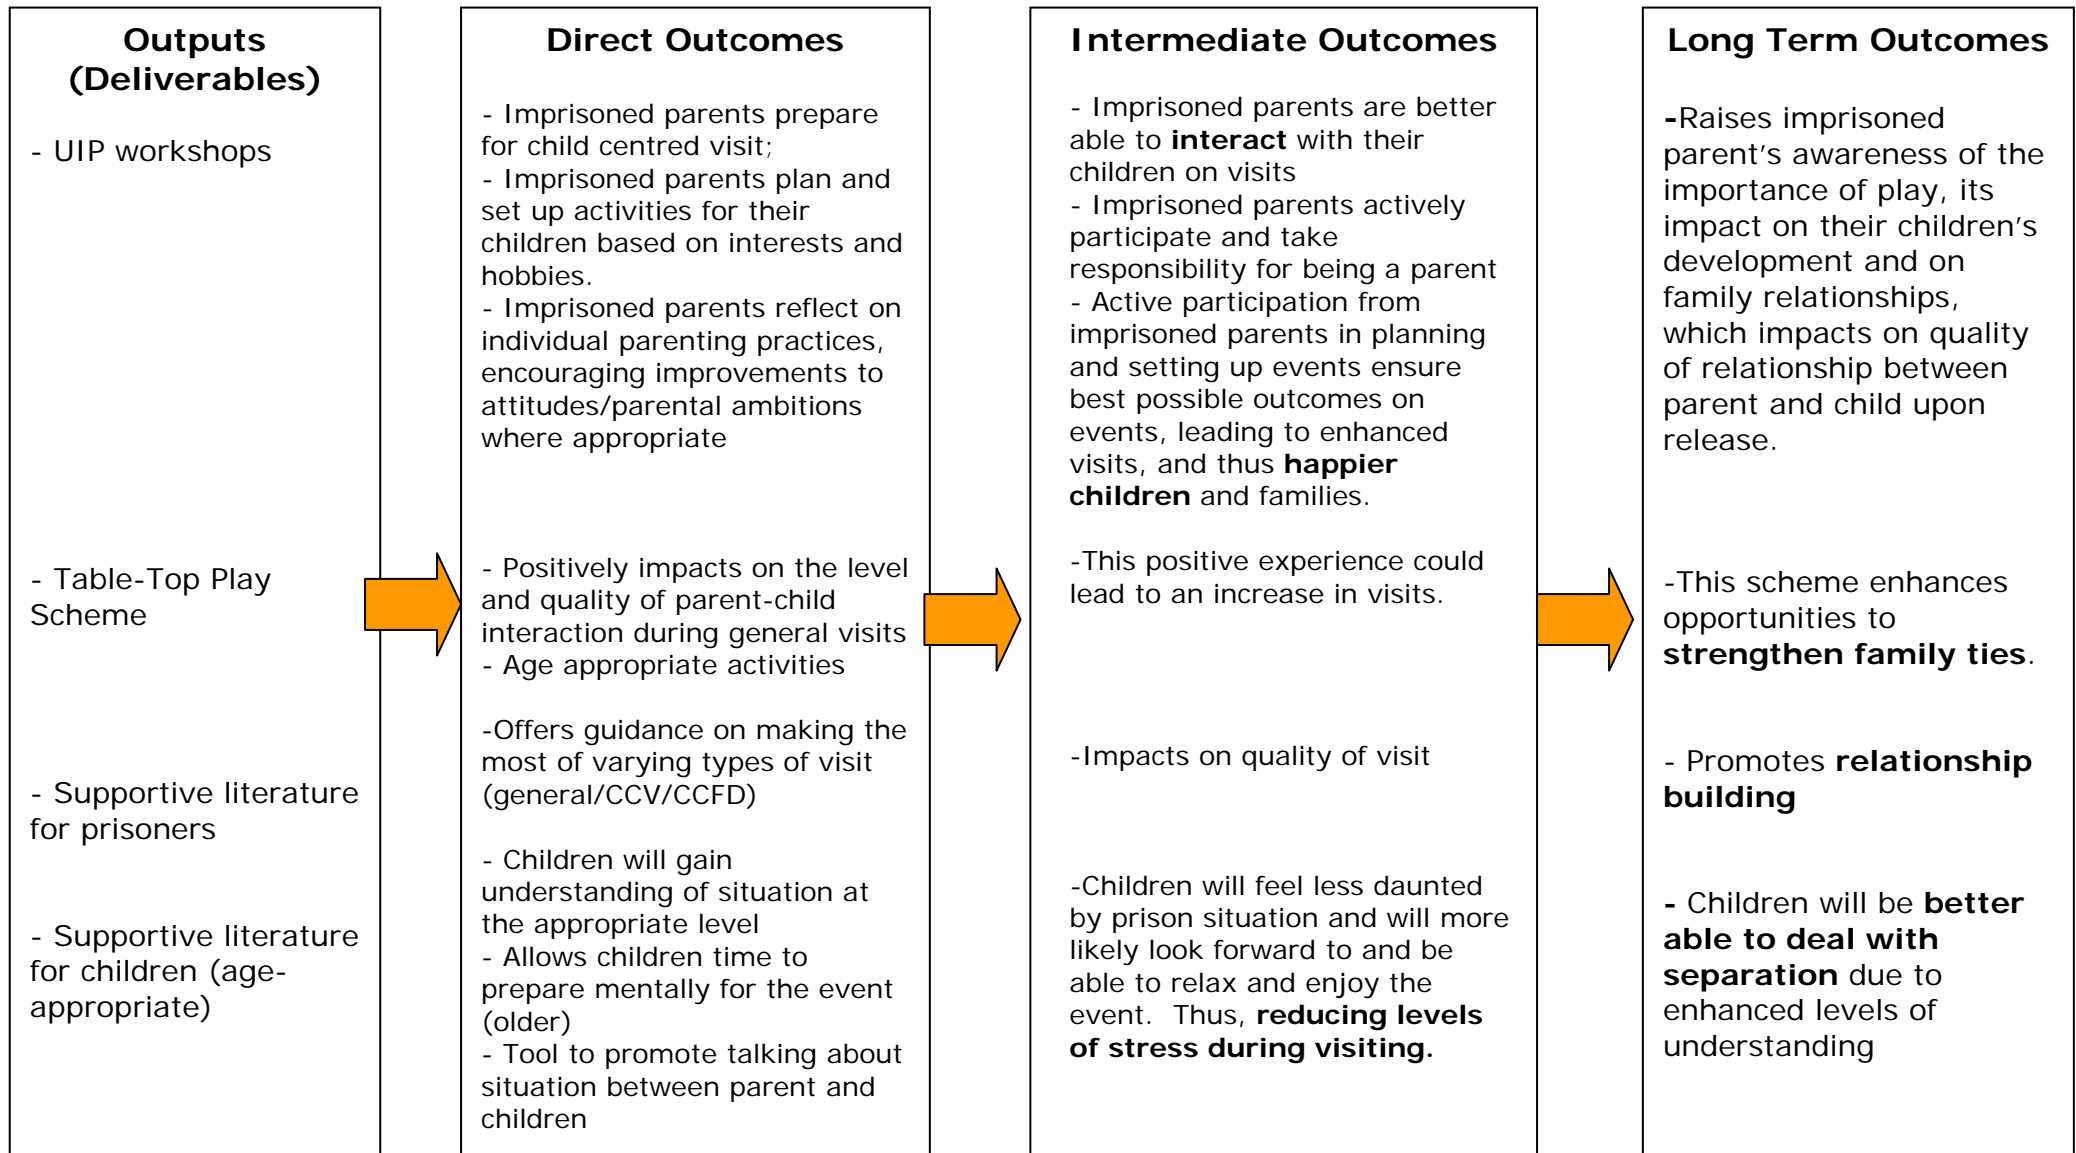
Outputs (Deliverables)

- UIP workshops

- Table-Top Play Scheme

- Supportive literature for prisoners

- Supportive literature for children (age-appropriate)

Direct Outcomes

- Imprisoned parents prepare for child centred visit;
- Imprisoned parents plan and set up activities for their children based on interests and hobbies.
- Imprisoned parents reflect on individual parenting practices, encouraging improvements to attitudes/parental ambitions where appropriate

- Positively impacts on the level and quality of parent-child interaction during general visits
- Age appropriate activities

-Offers guidance on making the most of varying types of visit (general/CCV/CCFD)

- Children will gain understanding of situation at the appropriate level
- Allows children time to prepare mentally for the event (older)
- Tool to promote talking about situation between parent and children

Intermediate Outcomes

- Imprisoned parents are better able to **interact** with their children on visits
- Imprisoned parents actively participate and take responsibility for being a parent
- Active participation from imprisoned parents in planning and setting up events ensure best possible outcomes on events, leading to enhanced visits, and thus **happier children** and families.

-This positive experience could lead to an increase in visits.

-Impacts on quality of visit

-Children will feel less daunted by prison situation and will more likely look forward to and be able to relax and enjoy the event. Thus, **reducing levels of stress during visiting.**

Long Term Outcomes

-Raises imprisoned parent's awareness of the importance of play, its impact on their children's development and on family relationships, which impacts on quality of relationship between parent and child upon release.

-This scheme enhances opportunities to **strengthen family ties**.

- Promotes **relationship building**

- Children will be **better able to deal with separation** due to enhanced levels of understanding